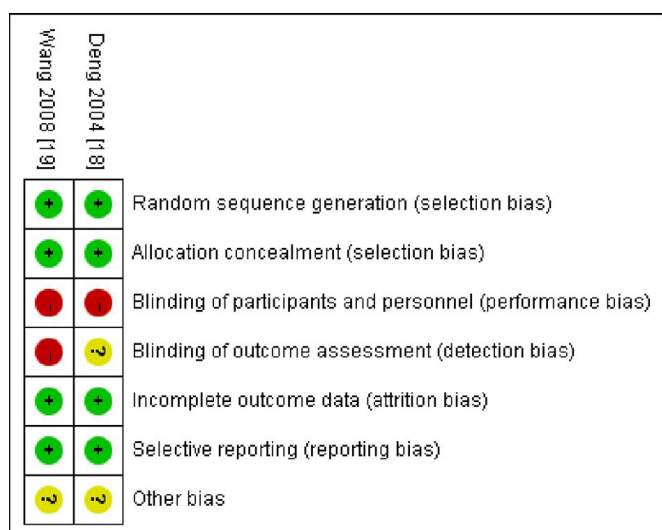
Wang 2008 [19]
Deng 2004 [18]

| | | |
|---|---|---|
| + | + | Random sequence generation (selection bias) |
| + | + | Allocation concealment (selection bias) |
| - | - | Blinding of participants and personnel (performance bias) |
| - | ? | Blinding of outcome assessment (detection bias) |
| + | + | Incomplete outcome data (attrition bias) |
| + | + | Selective reporting (reporting bias) |
| ? | ? | Other bias |